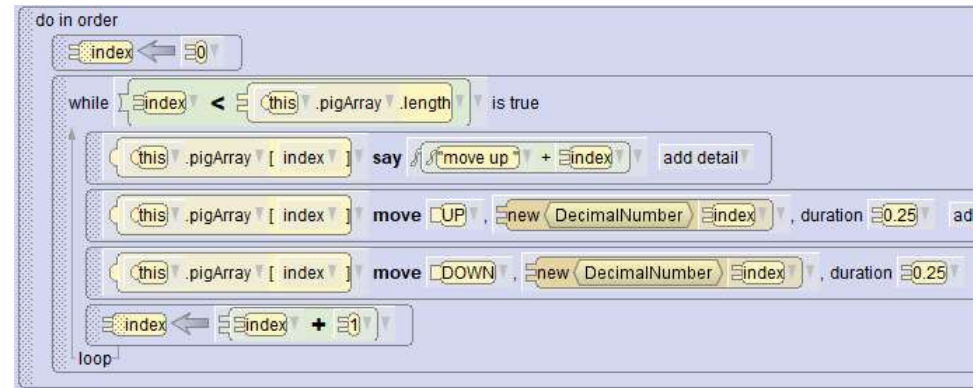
do in order

index ⟸ 0

while index < this .pigArray .length is true

this .pigArray [ index ] say "move up " + index add detail

this .pigArray [ index ] move UP , new DecimalNumber index , duration 0.25 ad

this .pigArray [ index ] move DOWN , new DecimalNumber index , duration 0.25

index ⟸ index + 1

loop